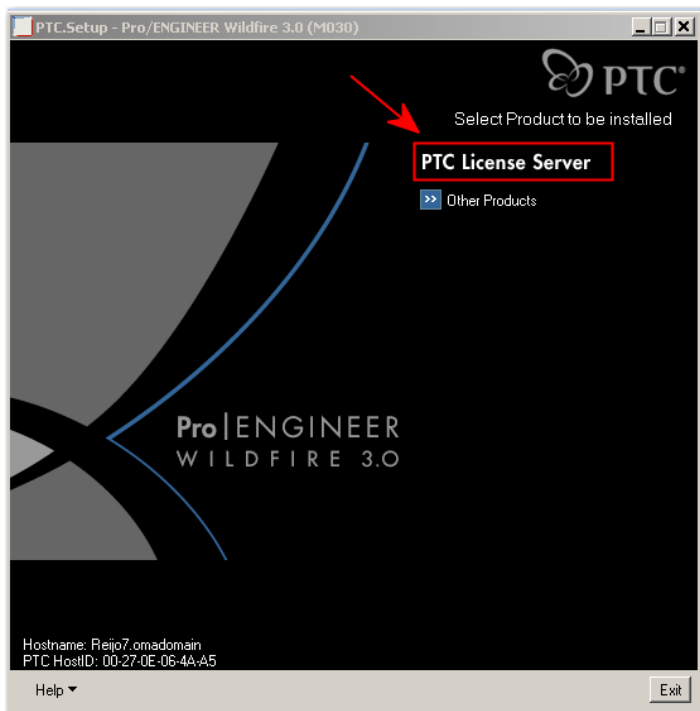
PTC.Setup - Pro/ENGINEER Wildfire 3.0 (M030)

PTC®

Select Product to be installed

PTC License Server

Other Products

Pro|ENGINEER
WILDFIRE 3.0

Hostname: Reijo7.omadomain
PTC HostID: 00-27-0E-06-4A-A5

Help

Exit